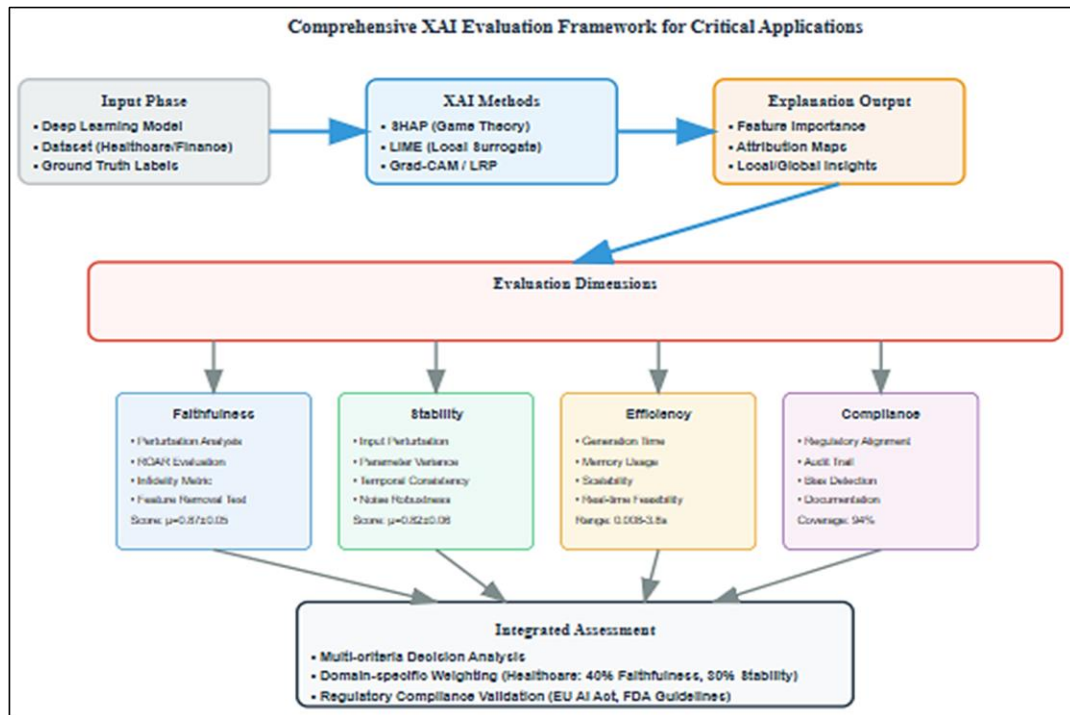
Comprehensive XAI Evaluation Framework for Critical Applications

Input Phase
• Deep Learning Model
• Dataset (Healthcare/Finance)
• Ground Truth Labels

XAI Methods
• SHAP (Game Theory)
• LIME (Local Surrogate)
• Grad-CAM / LRP

Explanation Output
• Feature Importance
• Attribution Maps
• Local/Global Insights

Evaluation Dimensions

Faithfulness
• Perturbation Analysis
• ROAR Evaluation
• Infidelity Metric
• Feature Removal Test
Score: μ=0.87±0.05

Stability
• Input Perturbation
• Parameter Variance
• Temporal Consistency
• Noise Robustness
Score: μ=0.82±0.06

Efficiency
• Generation Time
• Memory Usage
• Scalability
• Real-time Feasibility
Range: 0.003-3.8s

Compliance
• Regulatory Alignment
• Audit Trail
• Bias Detection
• Documentation
Coverage: 94%

Integrated Assessment
• Multi-criteria Decision Analysis
• Domain-specific Weighting (Healthcare: 40% Faithfulness, 30% Stability)
• Regulatory Compliance Validation (EU AI Act, FDA Guidelines)